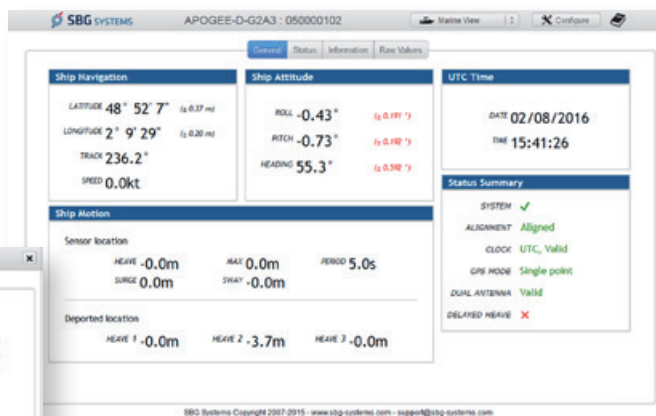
SBG SYSTEMS APOGEE-D-G2A3 : 050000102

Marine View

Configure

General Status Information Raw Values

Ship Navigation

LATITUDE 48° 52' 7" (± 0.37 m)

LONGITUDE 2° 9' 29" (± 0.20 m)

TRACK 236.2°

SPEED 0.0kt

Ship Attitude

ROLL -0.43° (± 0.191 °)

PITCH -0.73° (± 0.192 °)

HEADING 55.3° (± 0.592 °)

UTC Time

DATE 02/08/2016

TIME 15:41:26

Status Summary

SYSTEM ✓

ALIGNMENT Aligned

CLOCK UTC, Valid

GPS MODE Single point

DUAL ANTENNA Valid

DELAYED HEAVE ✕

Ship Motion

Sensor location

HEAVE -0.0m MAX 0.0m PERIOD 5.0s

SURGE 0.0m SWAY -0.0m

Deported location

HEAVE 1 -0.0m HEAVE 2 -3.7m HEAVE 3 -0.0m

SBG Systems Copyright 2007-2015 - www.sbg-systems.com - support@sbg-systems.com